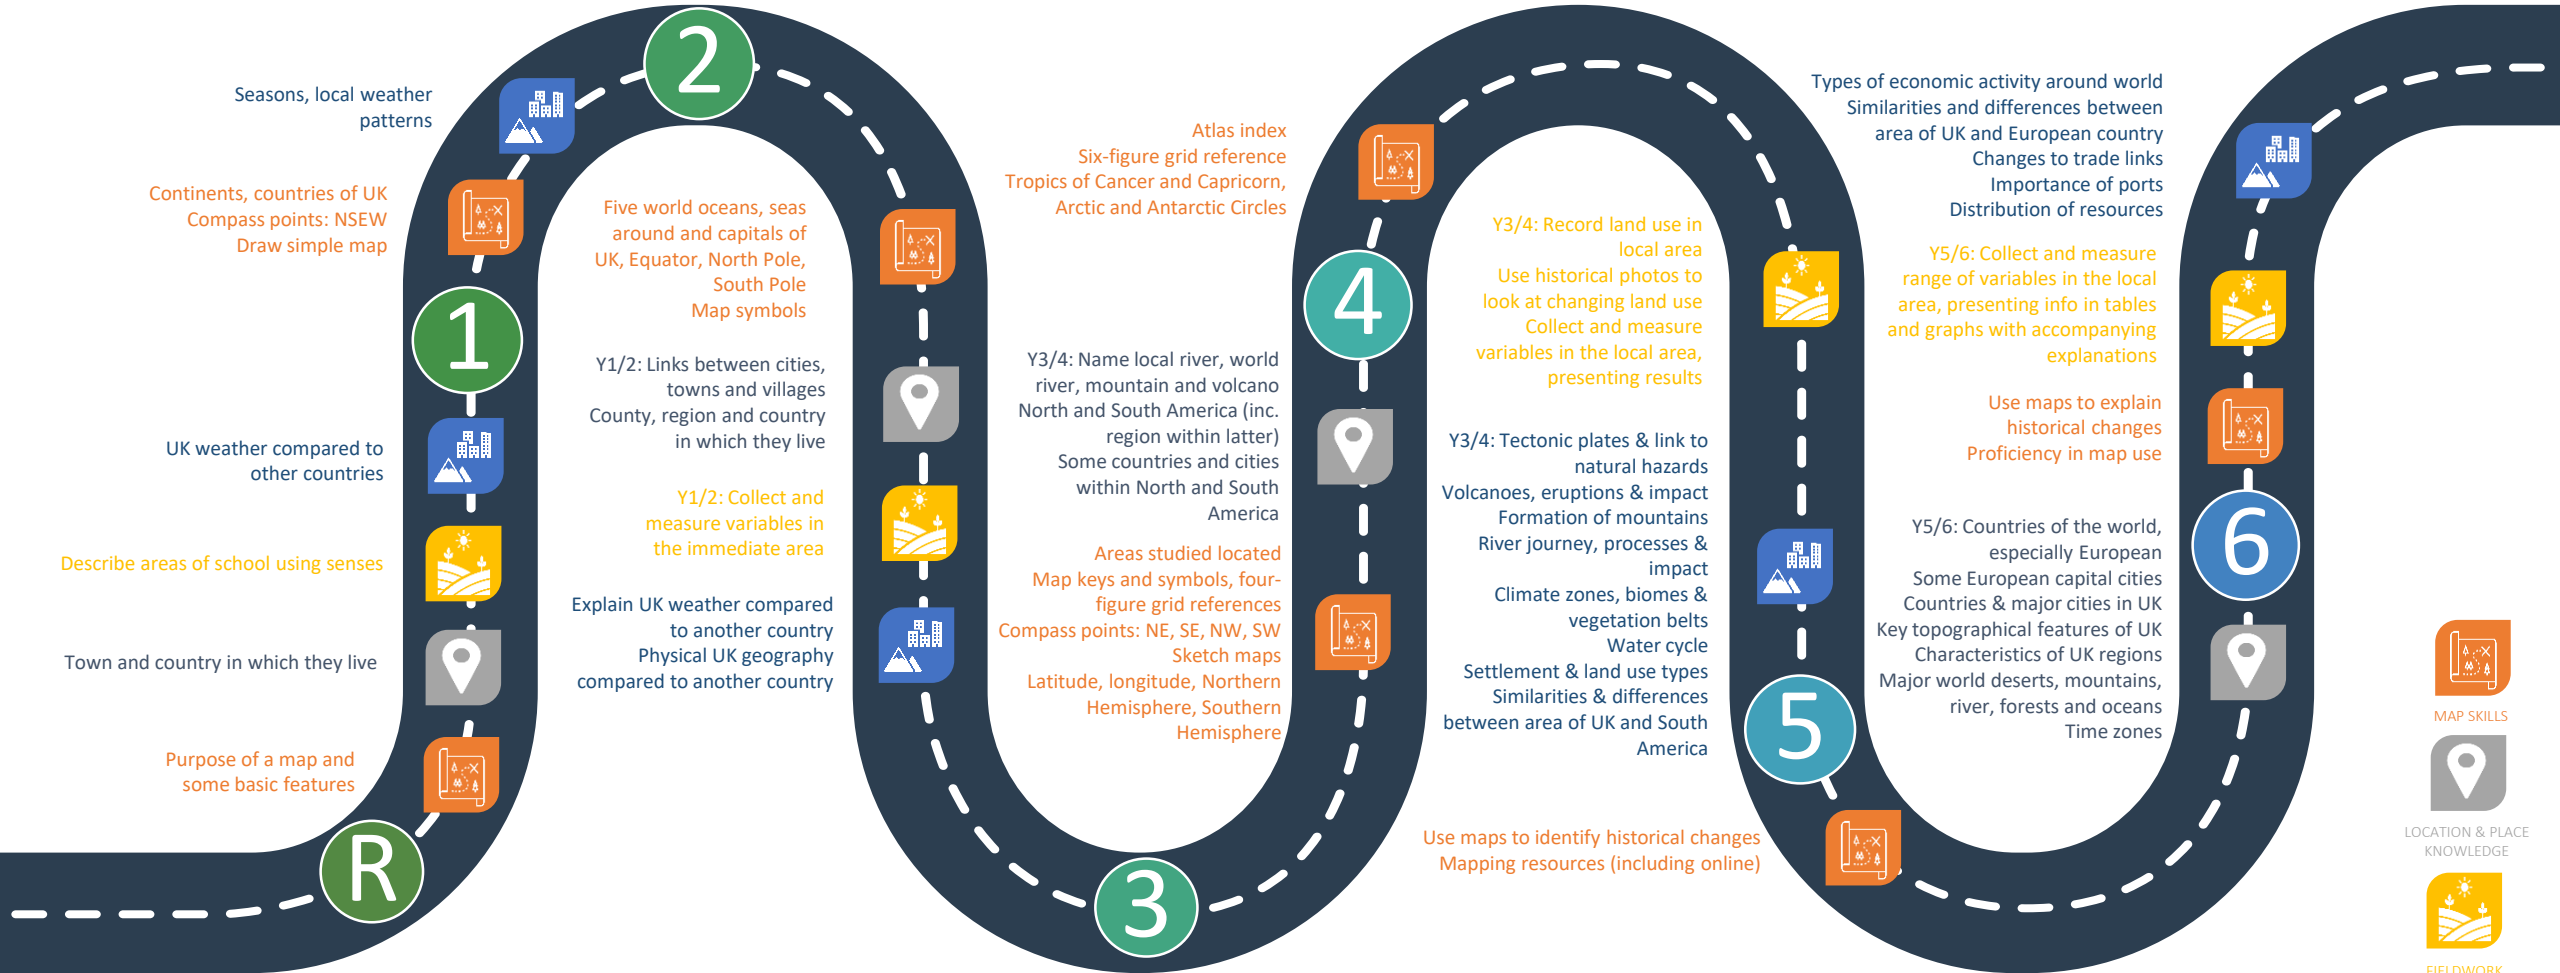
Seasons, local weather patterns

Continents, countries of UK
Compass points: NSEW
Draw simple map

1

UK weather compared to other countries

Describe areas of school using senses

Town and country in which they live

Purpose of a map and some basic features

R

2

Five world oceans, seas around and capitals of UK, Equator, North Pole, South Pole
Map symbols

Y1/2: Links between cities, towns and villages
County, region and country in which they live

Y1/2: Collect and measure variables in the immediate area

Explain UK weather compared to another country
Physical UK geography compared to another country

Atlas index
Six-figure grid reference
Tropics of Cancer and Capricorn, Arctic and Antarctic Circles

Y3/4: Name local river, world river, mountain and volcano
North and South America (inc. region within latter)
Some countries and cities within North and South America

Areas studied located
Map keys and symbols, four-figure grid references
Compass points: NE, SE, NW, SW
Sketch maps
Latitude, longitude, Northern Hemisphere, Southern Hemisphere

3

4

Y3/4: Record land use in local area
Use historical photos to look at changing land use
Collect and measure variables in the local area, presenting results

Y3/4: Tectonic plates & link to natural hazards
Volcanoes, eruptions & impact
Formation of mountains
River journey, processes & impact
Climate zones, biomes & vegetation belts
Water cycle
Settlement & land use types
Similarities & differences between area of UK and South America

Use maps to identify historical changes
Mapping resources (including online)

5

Types of economic activity around world
Similarities and differences between area of UK and European country
Changes to trade links
Importance of ports
Distribution of resources

Y5/6: Collect and measure range of variables in the local area, presenting info in tables and graphs with accompanying explanations

Use maps to explain historical changes
Proficiency in map use

Y5/6: Countries of the world, especially European
Some European capital cities
Countries & major cities in UK
Key topographical features of UK
Characteristics of UK regions
Major world deserts, mountains, river, forests and oceans
Time zones

6

MAP SKILLS

LOCATION & PLACE KNOWLEDGE

FIELDWORK